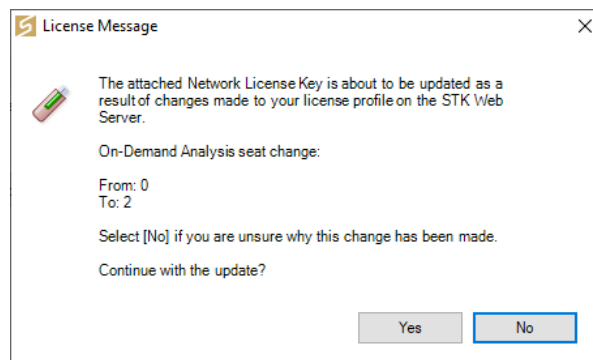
License Message

The attached Network License Key is about to be updated as a result of changes made to your license profile on the STK Web Server.

On-Demand Analysis seat change:

From: 0
To: 2

Select [No] if you are unsure why this change has been made.

Continue with the update?

Yes

No